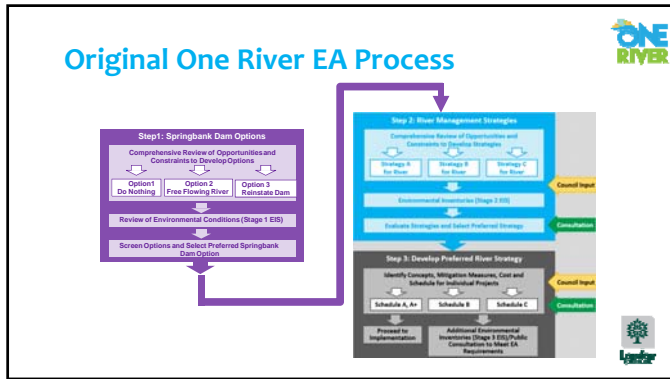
Original One River EA Process

ONE RIVER

Step1: Springbank Dam Options

Comprehensive Review of Opportunities and Constraints to Develop Options

Option1 Do Nothing

Option 2 Free Flowing River

Option 3 Reinstate Dam

Review of Environmental Conditions (Stage 1 EIS)

Screen Options and Select Preferred Springbank Dam Option

Step 2: River Management Strategies

Comprehensive Review of Opportunities and Constraints to Develop Strategies

Strategy A for River

Strategy B for River

Strategy C for River

Council Input

Environmental Inventories (Stage 2 EIS)

Evaluate Strategies and Select Preferred Strategy

Consultation

Step 3: Develop Preferred River Strategy

Identify Concepts, Mitigation Measures, Cost and Schedule for Individual Projects

Council Input

Schedule A, A+

Schedule B

Schedule C

Consultation

Proceed to Implementation

Additional Environmental Inventories (Stage 3 EIS)/Public Consultation to Meet EA Requirements

London CANADA